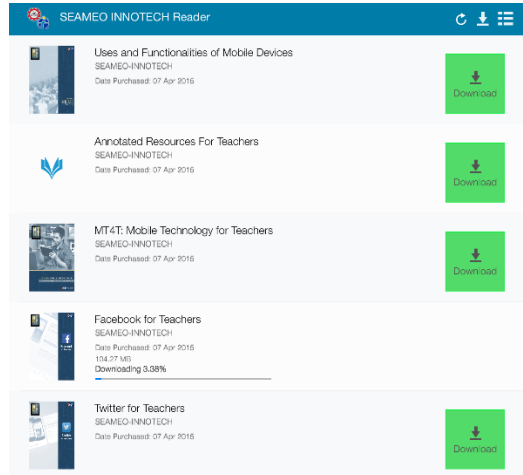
SEAMEO INNOTECH Reader

Uses and Functionalities of Mobile Devices
SEAMEO-INNOTECH
Date Purchased: 07 Apr 2016
Download

Annotated Resources For Teachers
SEAMEO-INNOTECH
Date Purchased: 07 Apr 2016
Download

MT4T: Mobile Technology for Teachers
SEAMEO-INNOTECH
Date Purchased: 07 Apr 2016
Download

Facebook for Teachers
SEAMEO-INNOTECH
Date Purchased: 07 Apr 2016
104.27 MB
Downloading 3.38%

Twitter for Teachers
SEAMEO-INNOTECH
Date Purchased: 07 Apr 2016
Download